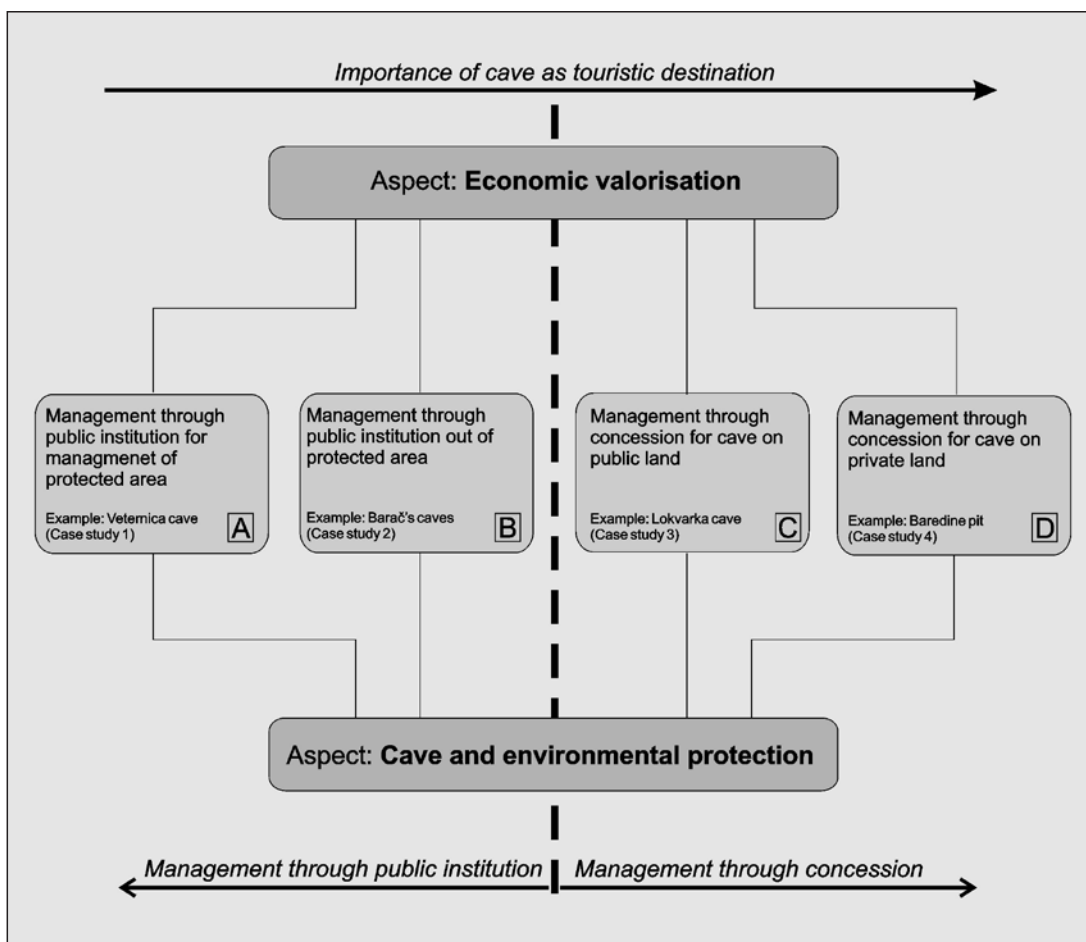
Importance of cave as touristic destination

Aspect: **Economic valorisation**

Management through public institution for managmenet of protected area

Example: Veternica cave (Case study 1)

A

Management through public institution out of protected area

Example: Barač's caves (Case study 2)

B

Management through concession for cave on public land

Example: Lokvarka cave (Case study 3)

C

Management through concession for cave on private land

Example: Baredine pit (Case study 4)

D

Aspect: **Cave and environmental protection**

Management through public institution

Management through concession